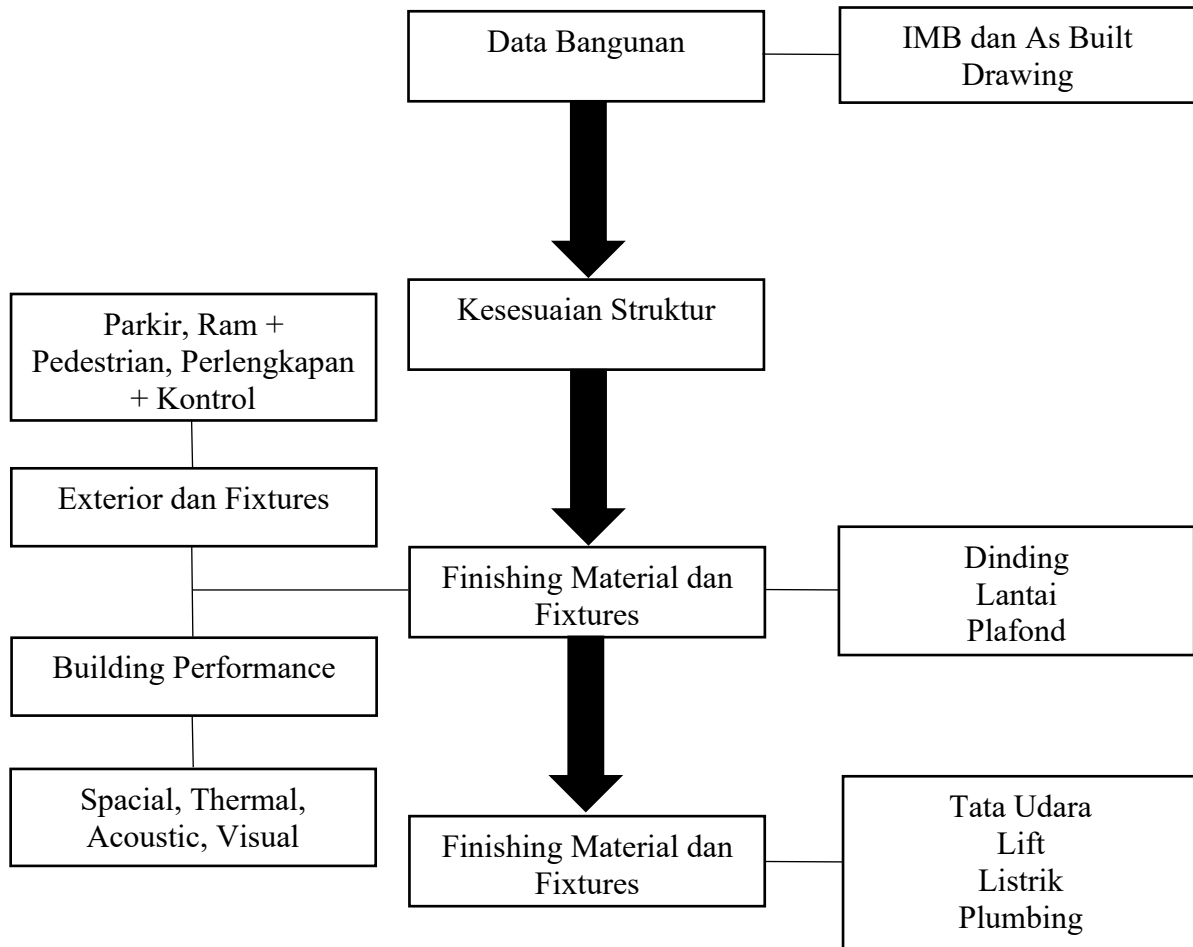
Data Bangunan

IMB dan As Built Drawing

Kesesuaian Struktur

Parkir, Ram + Pedestrian, Perlengkapan + Kontrol

Exterior dan Fixtures

Finishing Material dan Fixtures

Dinding
Lantai
Plafond

Building Performance

Spacial, Thermal, Acoustic, Visual

Finishing Material dan Fixtures

Tata Udara
Lift
Listrik
Plumbing